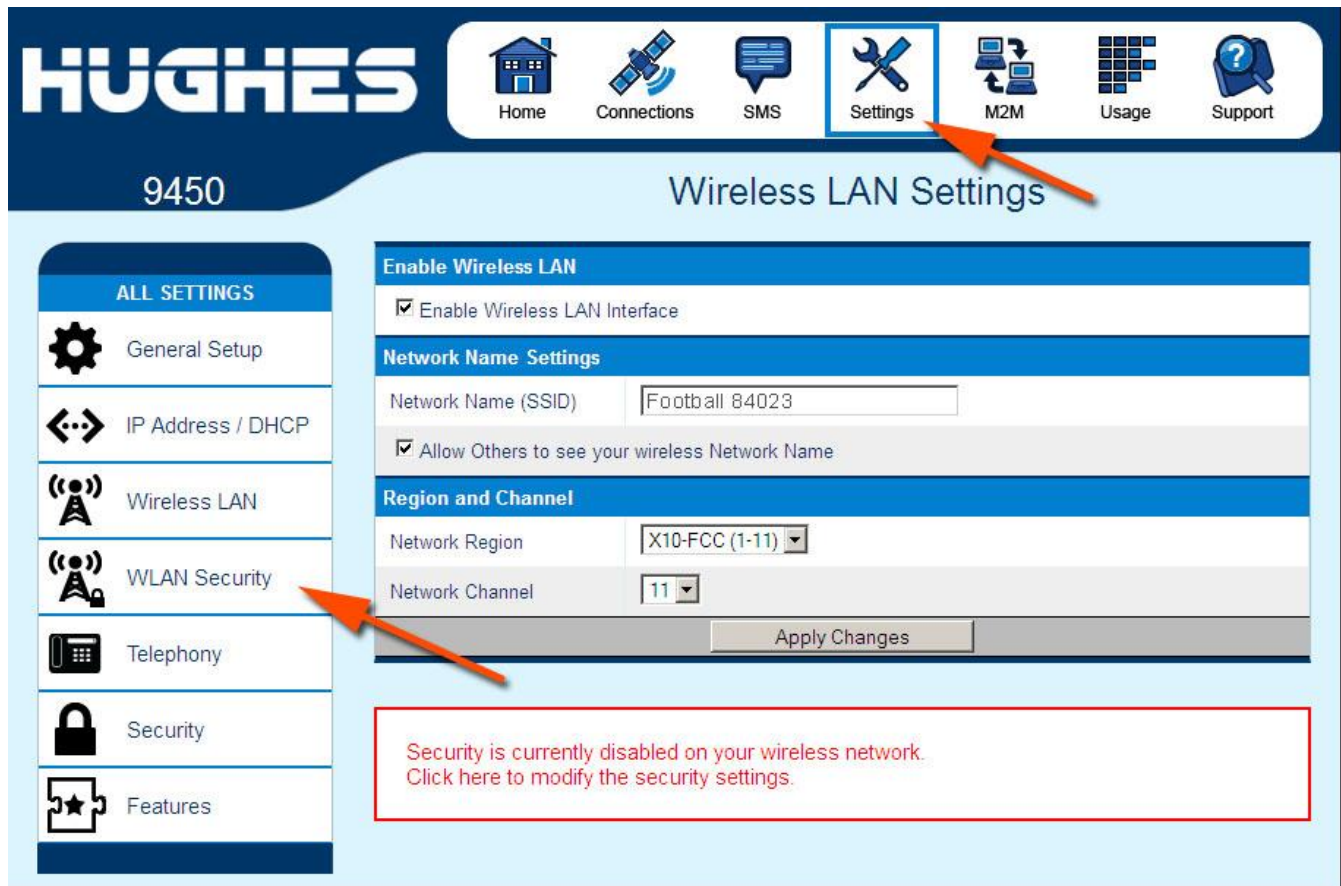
HUGHES

Home
Connections
SMS
Settings
M2M
Usage
Support

9450

Wireless LAN Settings

ALL SETTINGS
General Setup
IP Address / DHCP
Wireless LAN
WLAN Security
Telephony
Security
Features

Enable Wireless LAN
☑ Enable Wireless LAN Interface

Network Name Settings

| Network Name (SSID) | Football 84023 |
|---|---|

☑ Allow Others to see your wireless Network Name

Region and Channel

| Network Region | X10-FCC (1-11) |
|---|---|
| Network Channel | 11 |

Apply Changes

Security is currently disabled on your wireless network.
Click here to modify the security settings.